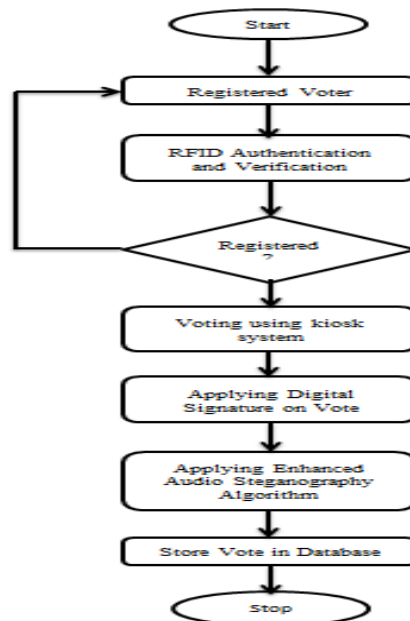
Start

Registered Voter

RFID Authentication and Verification

Registered ?

Voting using kiosk system

Applying Digital Signature on Vote

Applying Enhanced Audio Steganography Algorithm

Store Vote in Database

Stop